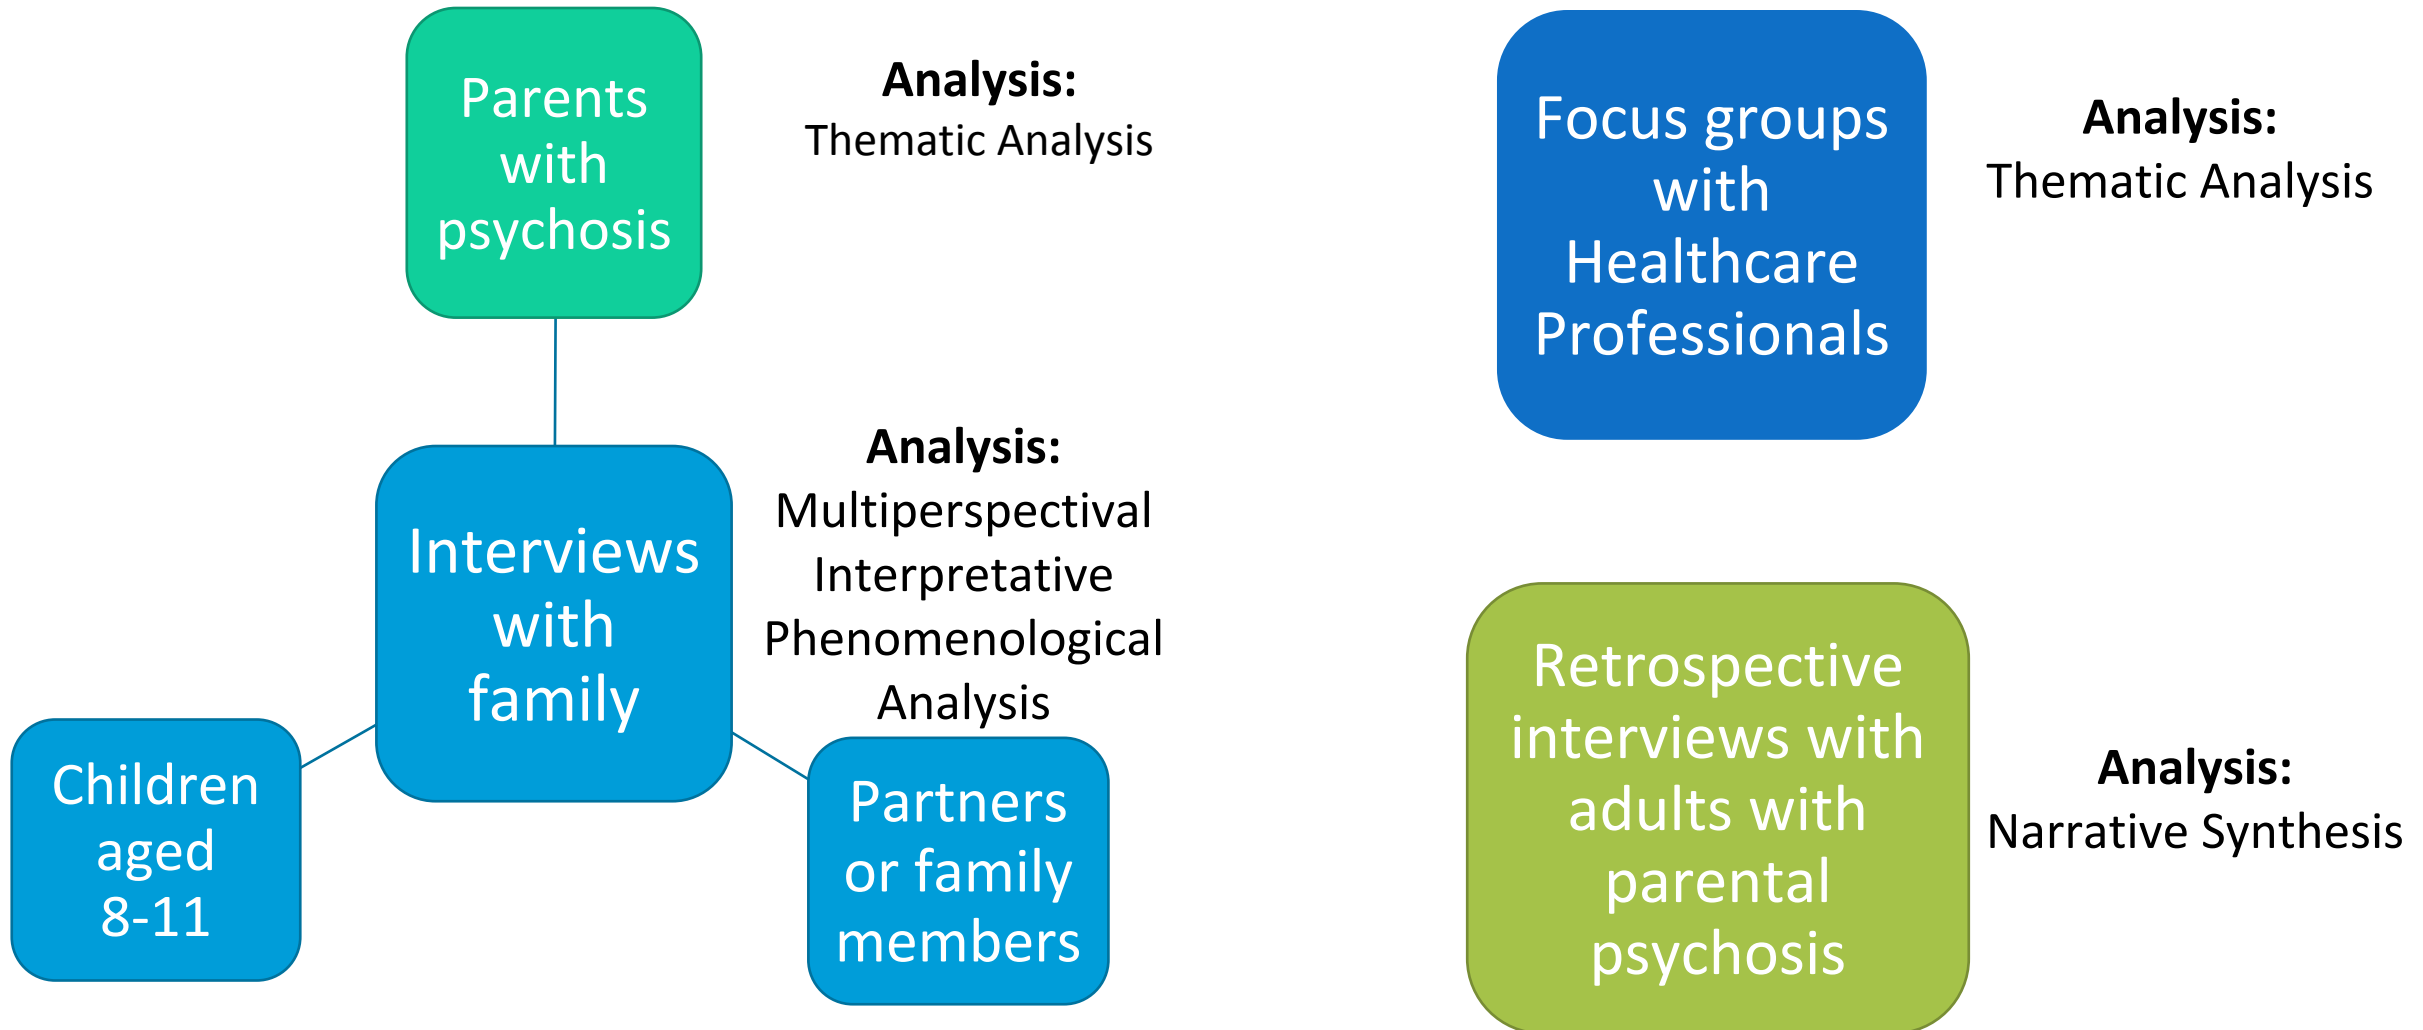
Parents with psychosis

**Analysis:**
Thematic Analysis

Focus groups with Healthcare Professionals

**Analysis:**
Thematic Analysis

Interviews with family

**Analysis:**
Multiperspectival Interpretative Phenomenological Analysis

Children aged 8-11

Partners or family members

Retrospective interviews with adults with parental psychosis

**Analysis:**
Narrative Synthesis